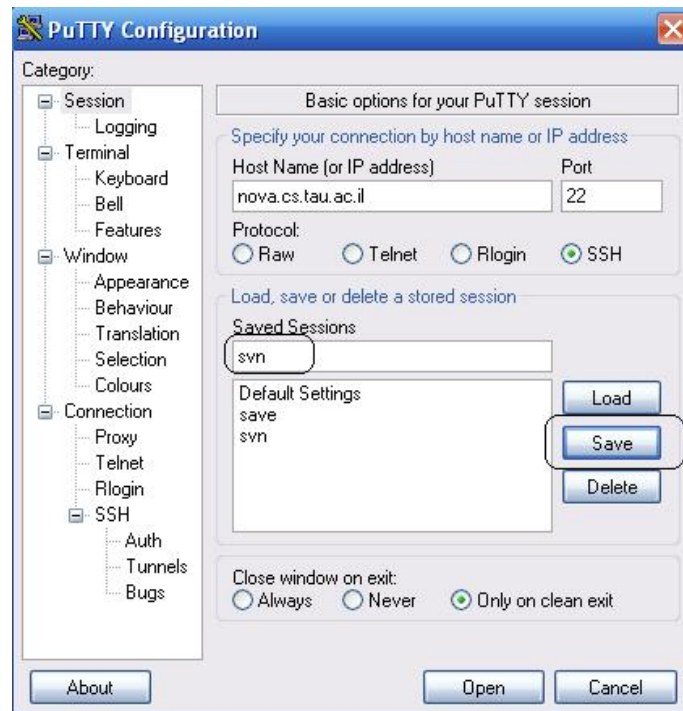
PuTTY Configuration

Category:

Session
Logging
Terminal
Keyboard
Bell
Features
Window
Appearance
Behaviour
Translation
Selection
Colours
Connection
Proxy
Telnet
Rlogin
SSH
Auth
Tunnels
Bugs

Basic options for your PuTTY session

Specify your connection by host name or IP address

Host Name (or IP address)
nova.cs.tau.ac.il

Port
22

Protocol:
Raw Telnet Rlogin SSH

Load, save or delete a stored session

Saved Sessions
svn

Default Settings
save
svn

Load
Save
Delete

Close window on exit:
Always Never Only on clean exit

About
Open
Cancel